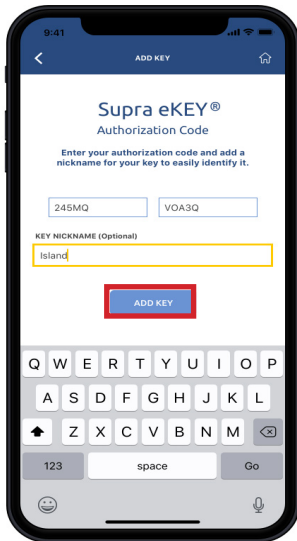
9:41

ADD KEY

Supra eKEY®
Authorization Code

Enter your authorization code and add a nickname for your key to easily identify it.

245MQ

VOA3Q

KEY NICKNAME (Optional)

Island

ADD KEY

Q W E R T Y U I O P
A S D F G H J K L
Z X C V B N M
123 space Go